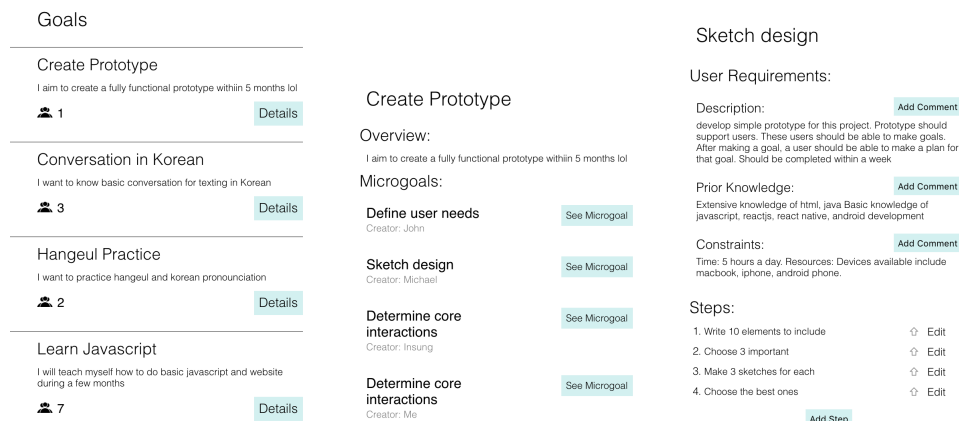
Goals

Create Prototype

I aim to create a fully functional prototype withiin 5 months lol

1 Details

Conversation in Korean

I want to know basic conversation for texting in Korean

3 Details

Hangeul Practice

I want to practice hangeul and korean pronounciation

2 Details

Learn Javascript

I will teach myself how to do basic javascript and website during a few months

7 Details

Create Prototype

Overview:

I aim to create a fully functional prototype withiin 5 months lol

Microgoals:

Define user needs
Creator: John
See Microgoal

Sketch design
Creator: Michael
See Microgoal

Determine core interactions
Creator: Insung
See Microgoal

Determine core interactions
Creator: Me
See Microgoal

Sketch design

User Requirements:

Description: Add Comment

develop simple prototype for this project. Prototype should support users. These users should be able to make goals. After making a goal, a user should be able to make a plan for that goal. Should be completed within a week

Prior Knowledge: Add Comment

Extensive knowledge of html, java Basic knowledge of javascript, reactjs, react native, android development

Constraints: Add Comment

Time: 5 hours a day. Resources: Devices available include macbook, iphone, android phone.

Steps:

1. Write 10 elements to include Edit
2. Choose 3 important Edit
3. Make 3 sketches for each Edit
4. Choose the best ones Edit

Add Step